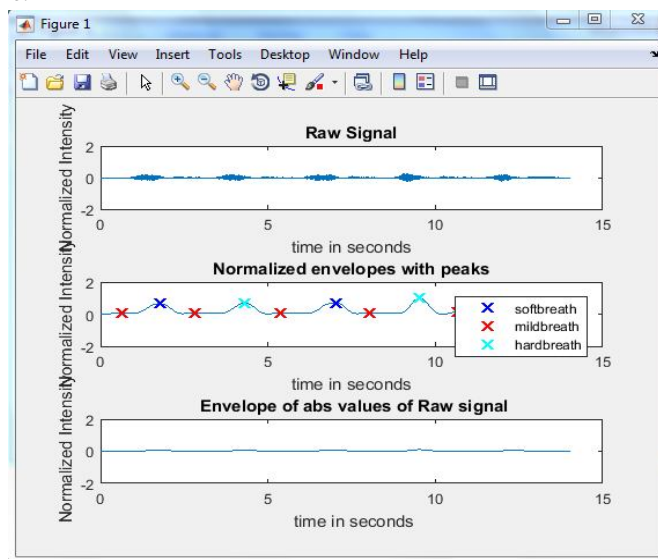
Figure 1

File Edit View Insert Tools Desktop Window Help

Raw Signal

Normalized Intensity

2
0
-2
0 5 10 15

time in seconds

Normalized envelopes with peaks

Normalized Intensity

2
0
-2
0 5 10 15

softbreath
mildbreath
hardbreath

time in seconds

Envelope of abs values of Raw signal

Normalized Intensity

2
0
-2
0 5 10 15

time in seconds